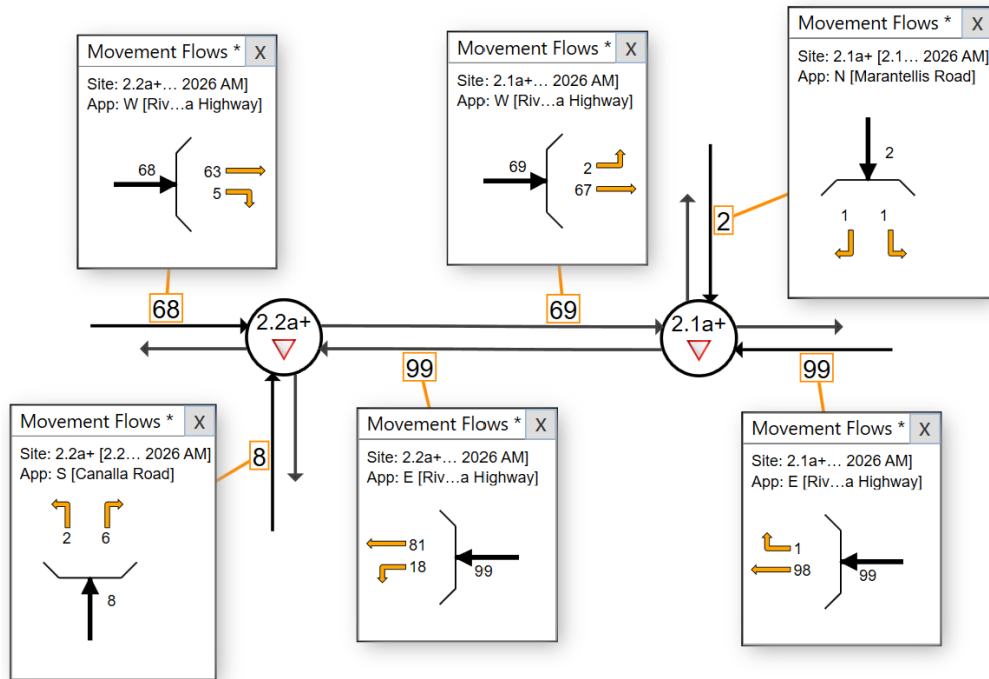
Movement Flows * X
Site: 2.2a+… 2026 AM]
App: W [Riv…a Highway]
68
63
5

Movement Flows * X
Site: 2.1a+… 2026 AM]
App: W [Riv…a Highway]
69
2
67

Movement Flows * X
Site: 2.1a+ [2.1… 2026 AM]
App: N [Marantellis Road]
2
1 1

2

68

69

2.2a+

2.1a+

99

99

8

Movement Flows * X
Site: 2.2a+ [2.2… 2026 AM]
App: S [Canalla Road]
2 6
8

Movement Flows * X
Site: 2.2a+… 2026 AM]
App: E [Riv…a Highway]
81
18
99

Movement Flows * X
Site: 2.1a+… 2026 AM]
App: E [Riv…a Highway]
1
98
99